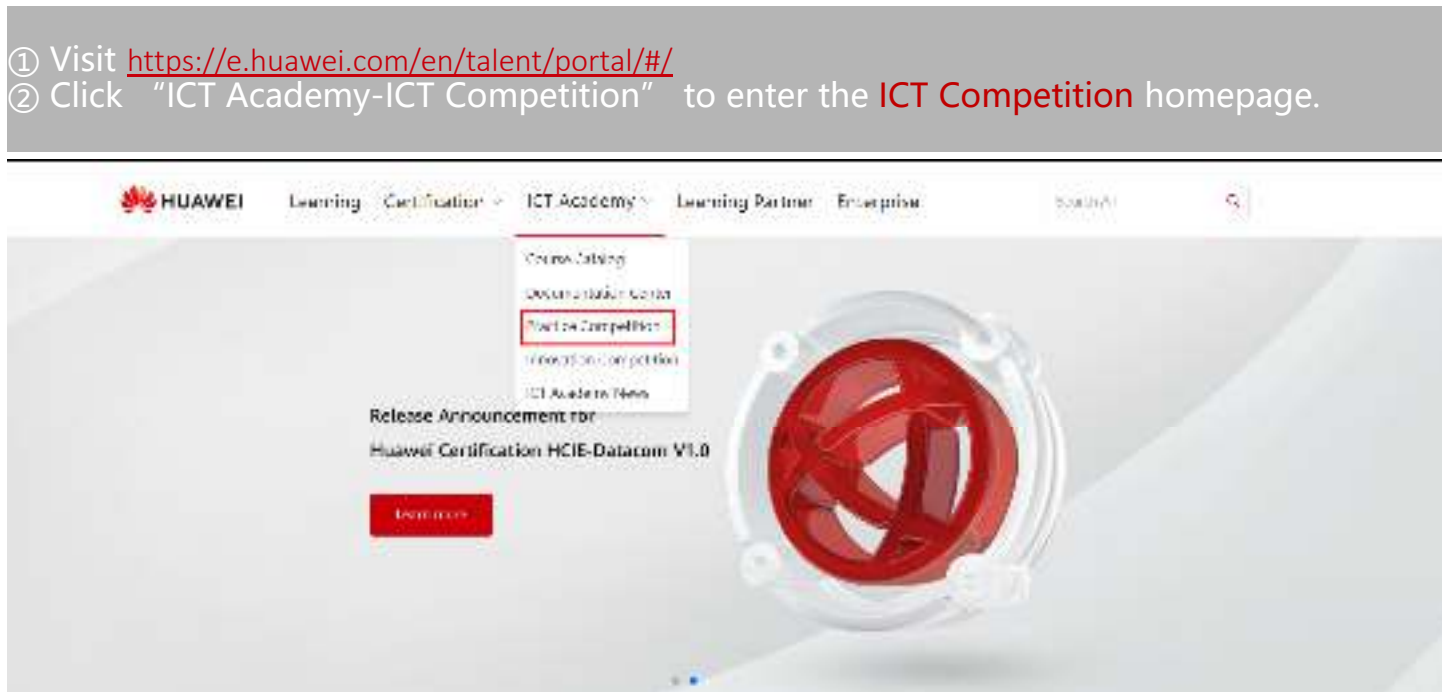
① Visit https://e.huawei.com/en/talent/portal/#/
② Click "ICT Academy-ICT Competition" to enter the ICT Competition homepage.

HUAWEI Learning Certification ICT Academy Learning Partner Enterprise Search All

Course Catalog
Documentation Center
Practice Competition
Innovation Competition
ICT Academy News

Release Announcement for
Huawei Certification HCIE-Datacom V1.0

Learn more